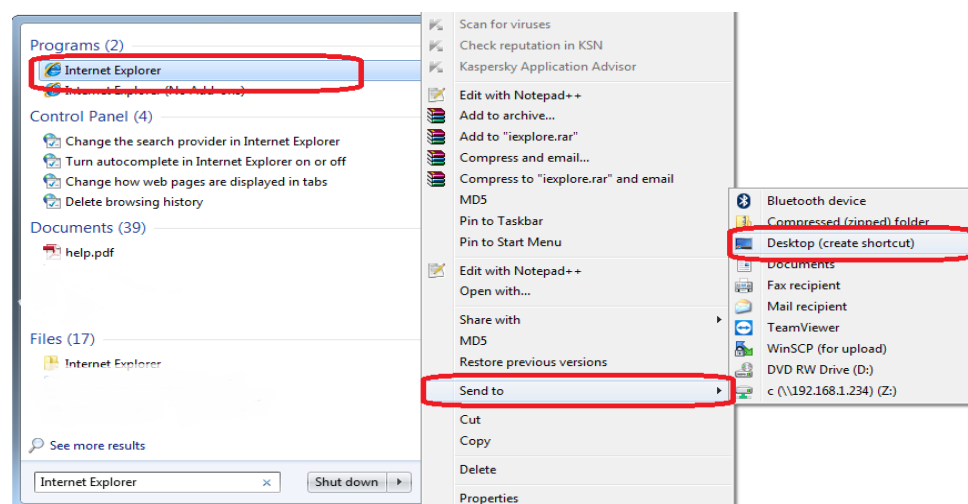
Programs (2)
Internet Explorer
Internet Explorer (No Add-ons)
Control Panel (4)
Change the search provider in Internet Explorer
Turn autocomplete in Internet Explorer on or off
Change how web pages are displayed in tabs
Delete browsing history
Documents (39)
help.pdf
Files (17)
Internet Explorer
See more results
Internet Explorer
Shut down

Scan for viruses
Check reputation in KSN
Kaspersky Application Advisor
Edit with Notepad++
Add to archive...
Add to "iexplore.rar"
Compress and email...
Compress to "iexplore.rar" and email
MD5
Pin to Taskbar
Pin to Start Menu
Edit with Notepad++
Open with...
Share with
MD5
Restore previous versions
Send to
Cut
Copy
Delete
Properties

Bluetooth device
Compressed (zipped) folder
Desktop (create shortcut)
Documents
Fax recipient
Mail recipient
TeamViewer
WinSCP (for upload)
DVD RW Drive (D:)
c (\\192.168.1.234) (Z:)